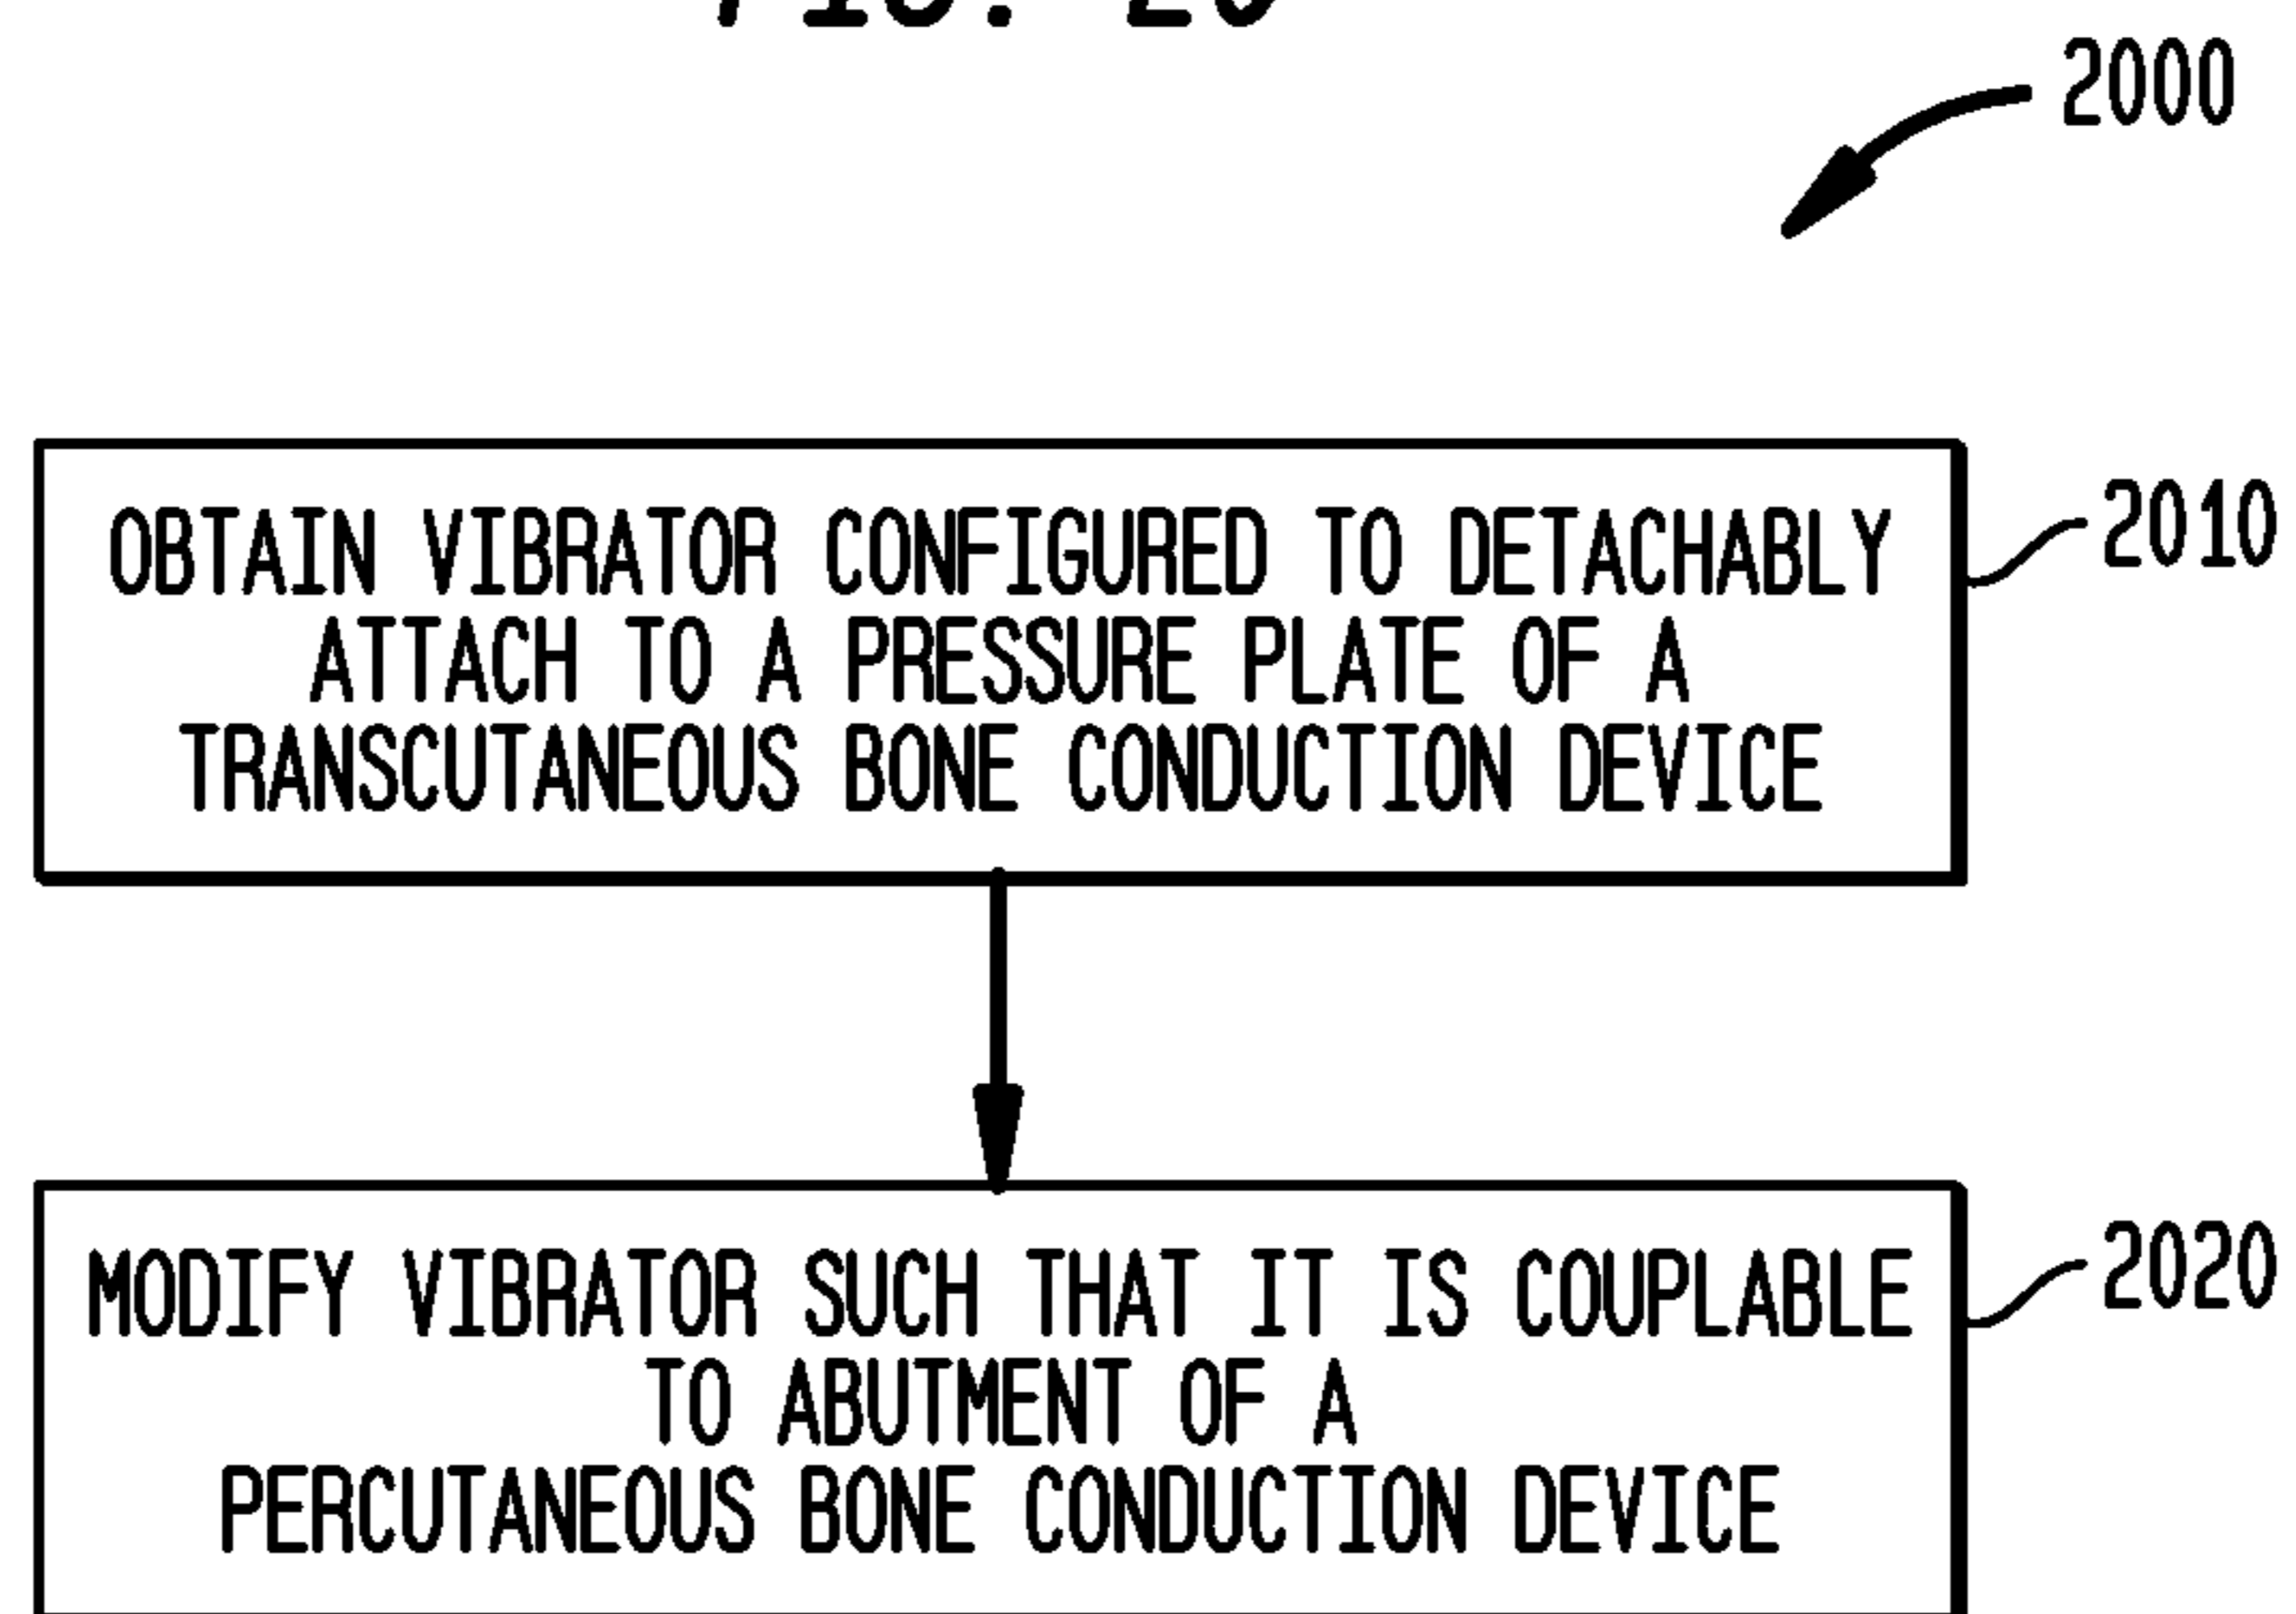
FIG. 20

2000

OBTAIN VIBRATOR CONFIGURED TO DETACHABLY ATTACH TO A PRESSURE PLATE OF A TRANSCUTANEOUS BONE CONDUCTION DEVICE

2010

MODIFY VIBRATOR SUCH THAT IT IS COUPLABLE TO ABUTMENT OF A PERCUTANEOUS BONE CONDUCTION DEVICE

2020